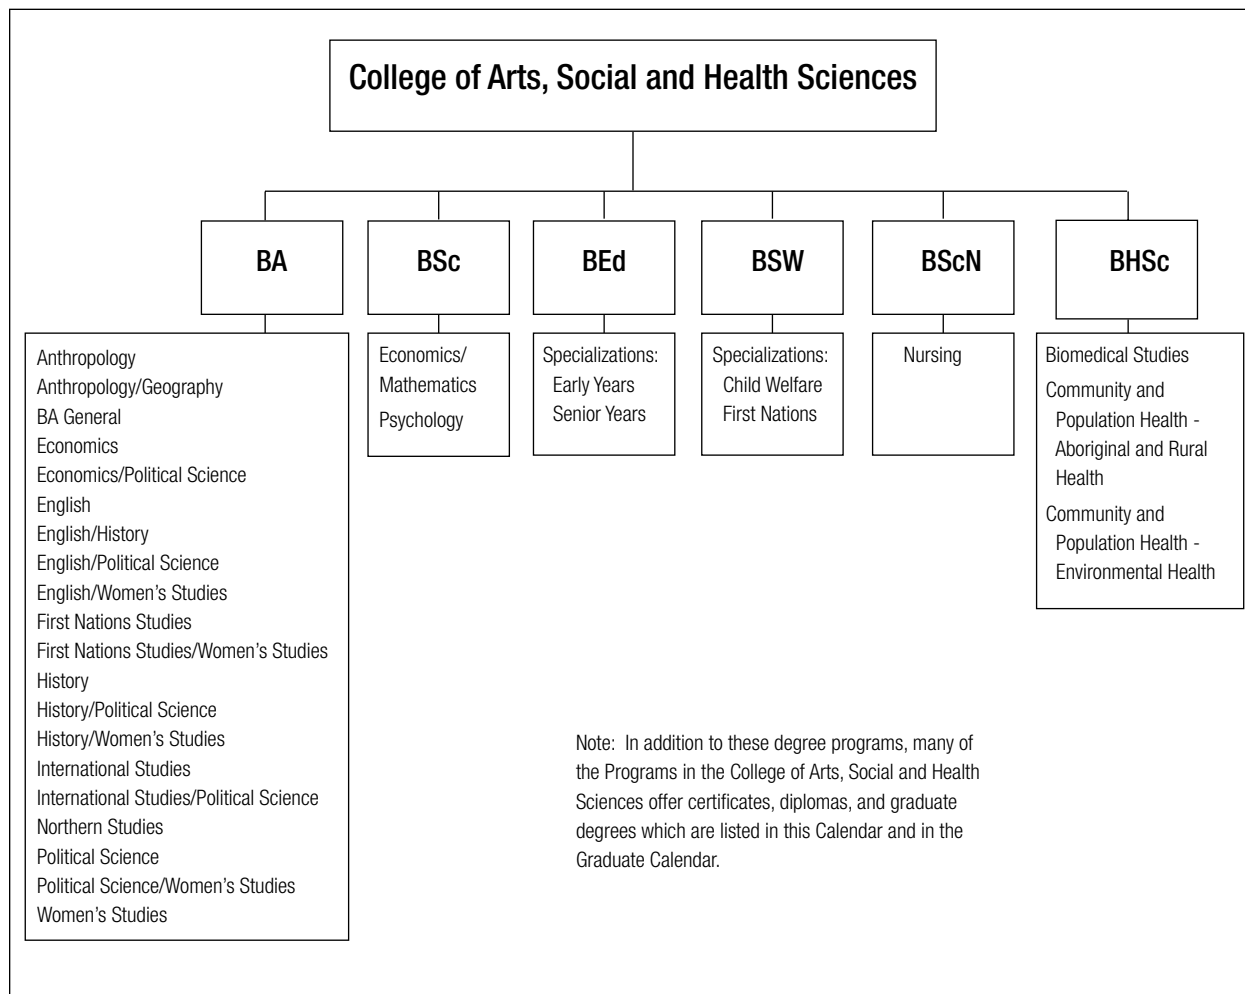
College of Arts, Social and Health Sciences

BA

BSc

BEd

BSW

BScN

BHSc

Anthropology
Anthropology/Geography
BA General
Economics
Economics/Political Science
English
English/History
English/Political Science
English/Women's Studies
First Nations Studies
First Nations Studies/Women's Studies
History
History/Political Science
History/Women's Studies
International Studies
International Studies/Political Science
Northern Studies
Political Science
Political Science/Women's Studies
Women's Studies

Economics/Mathematics
Psychology

Specializations:
Early Years
Senior Years

Specializations:
Child Welfare
First Nations

Nursing

Biomedical Studies
Community and Population Health - Aboriginal and Rural Health
Community and Population Health - Environmental Health

Note: In addition to these degree programs, many of the Programs in the College of Arts, Social and Health Sciences offer certificates, diplomas, and graduate degrees which are listed in this Calendar and in the Graduate Calendar.